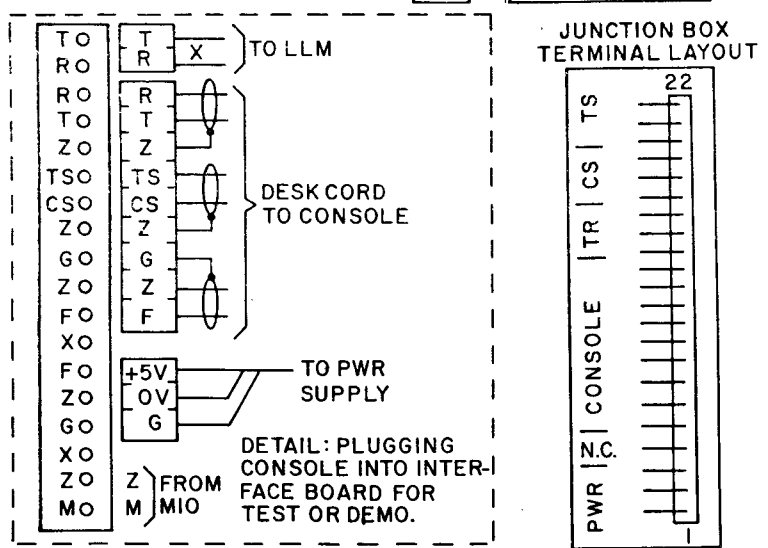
TO
RO
RO
TO
ZO
TSO
CSO
ZO
GO
ZO
FO
XO
FO
ZO
GO
XO
ZO
MO

T
R
X
TO LLM

R
T
Z
TS
CS
Z
G
Z
F
DESK CORD TO CONSOLE

+5V
OV
G
TO PWR SUPPLY

DETAIL: PLUGGING CONSOLE INTO INTERFACE BOARD FOR TEST OR DEMO.

Z
M
FROM MIO

JUNCTION BOX TERMINAL LAYOUT

22
TS
CS
TR
CONSOLE
N.C.
PWR
1